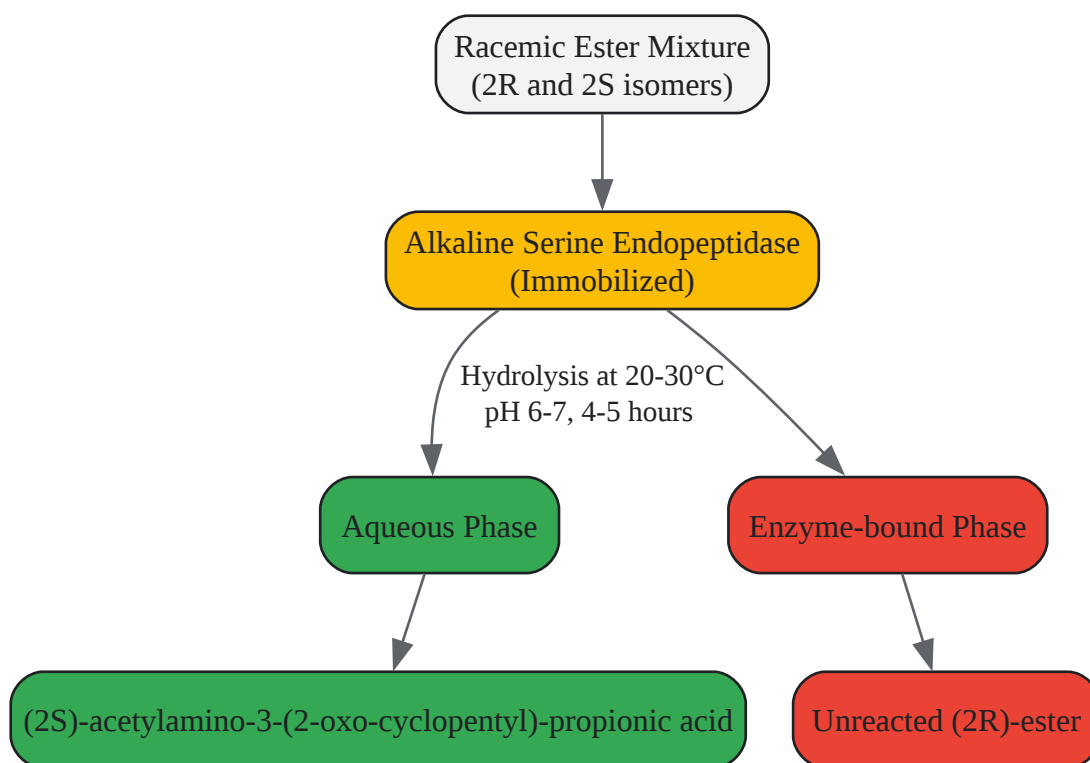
Racemic Ester Mixture
(2R and 2S isomers)

Alkaline Serine Endopeptidase
(Immobilized)

Hydrolysis at 20-30°C
pH 6-7, 4-5 hours

Aqueous Phase

Enzyme-bound Phase

(2S)-acetylamino-3-(2-oxo-cyclopentyl)-propionic acid

Unreacted (2R)-ester